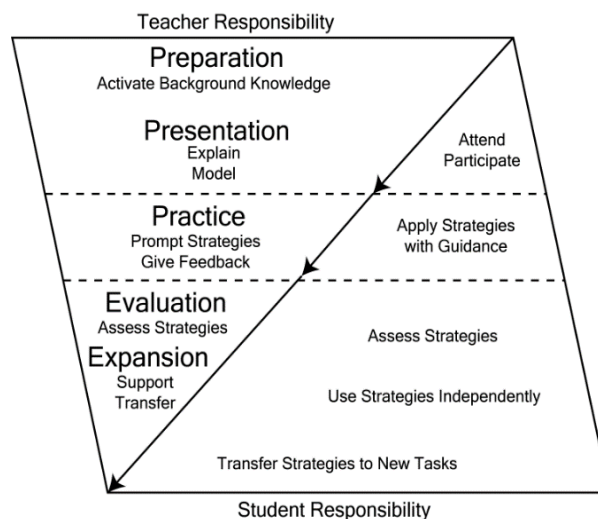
Teacher Responsibility

Preparation
Activate Background Knowledge

Presentation
Explain
Model

Attend
Participate

Practice
Prompt Strategies
Give Feedback

Apply Strategies
with Guidance

Evaluation
Assess Strategies

Expansion
Support
Transfer

Assess Strategies

Use Strategies Independently

Transfer Strategies to New Tasks

Student Responsibility